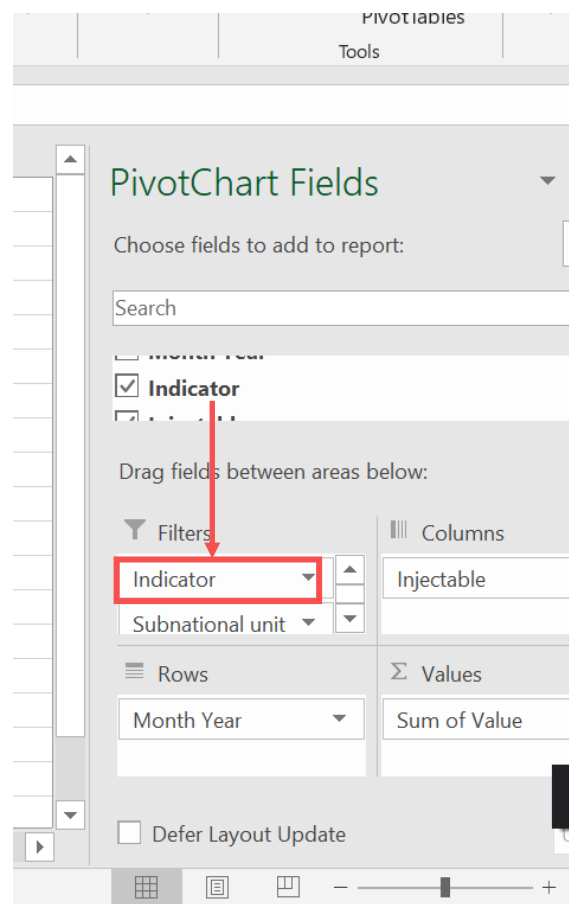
PivotTables
Tools

PivotChart Fields

Choose fields to add to report:

Search

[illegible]
Indicator
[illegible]

Drag fields between areas below:

Filters
Indicator
Subnational unit

Columns
Injectable

Rows
Month Year

Σ Values
Sum of Value

Defer Layout Update

− +